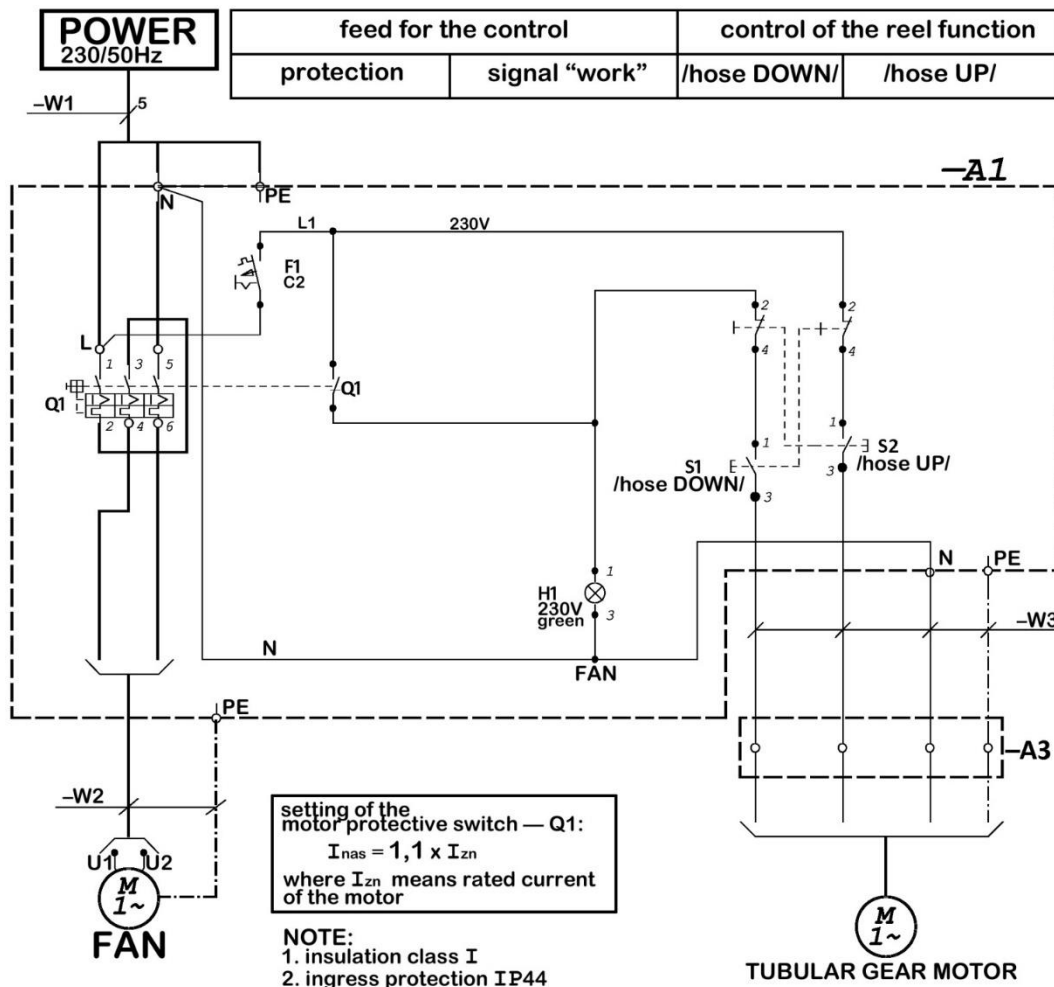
POWER
230/50Hz

| feed for the control | | control of the reel function | |
|---|---|---|---|
| protection | signal "work" | /hose DOWN/ | /hose UP/ |

–W1
5
–A1
N
PE
L1
230V
F1
C2
L
1 3 5
Q1
2 4 6
Q1
2
4
1
S1
/hose DOWN/
3
2
4
1
S2
/hose UP/
3
N
PE
1
H1
230V
green
3
–W3
N
FAN
PE
–A3
–W2
U1
U2
M
1~
FAN

setting of the motor protective switch — Q1:
$I_{nas} = 1,1 \times I_{zn}$
where $I_{zn}$ means rated current of the motor

NOTE:
1. insulation class I
2. ingress protection IP44

M
1~
TUBULAR GEAR MOTOR